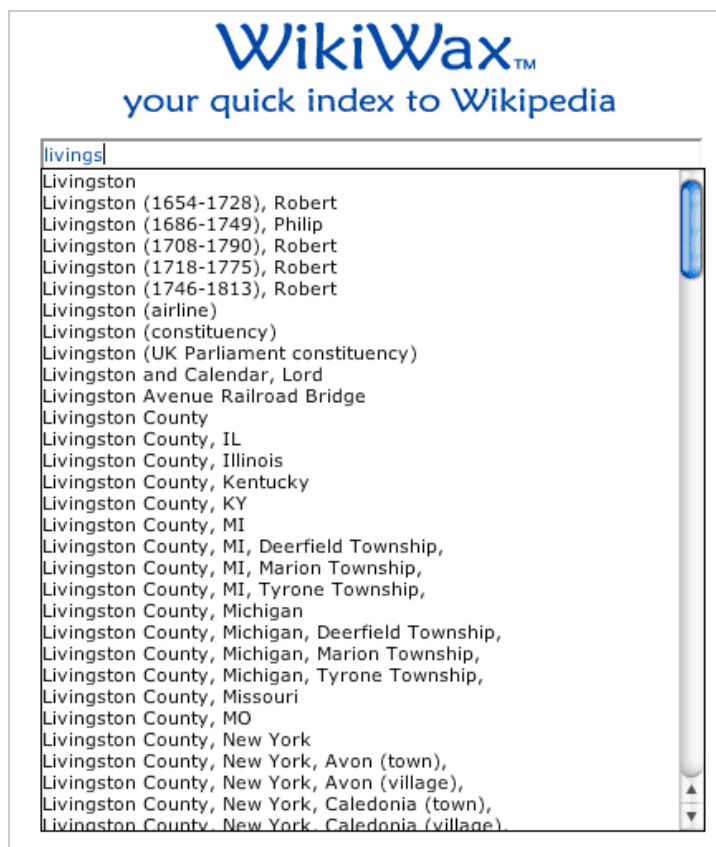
WikiWax™
your quick index to Wikipedia

livings

Livingston
Livingston (1654-1728), Robert
Livingston (1686-1749), Philip
Livingston (1708-1790), Robert
Livingston (1718-1775), Robert
Livingston (1746-1813), Robert
Livingston (airline)
Livingston (constituency)
Livingston (UK Parliament constituency)
Livingston and Calendar, Lord
Livingston Avenue Railroad Bridge
Livingston County
Livingston County, IL
Livingston County, Illinois
Livingston County, Kentucky
Livingston County, KY
Livingston County, MI
Livingston County, MI, Deerfield Township,
Livingston County, MI, Marion Township,
Livingston County, MI, Tyrone Township,
Livingston County, Michigan
Livingston County, Michigan, Deerfield Township,
Livingston County, Michigan, Marion Township,
Livingston County, Michigan, Tyrone Township,
Livingston County, Missouri
Livingston County, MO
Livingston County, New York
Livingston County, New York, Avon (town),
Livingston County, New York, Avon (village),
Livingston County, New York, Caledonia (town),
Livingston County, New York, Caledonia (village),